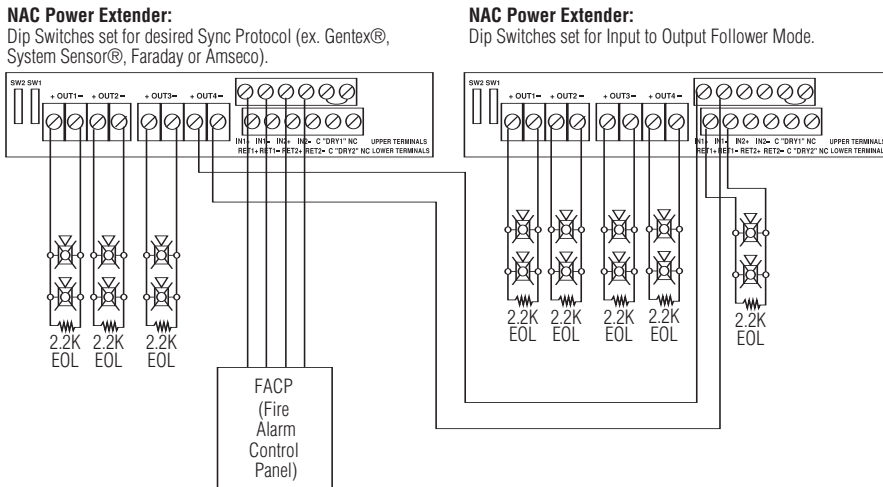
NAC Power Extender:
Dip Switches set for desired Sync Protocol (ex. Gentex®, System Sensor®, Faraday or Amseco).

SW2 SW1
+ OUT1 – + OUT2 – + OUT3 – + OUT4 –
IN1+ IN1– IN2+ IN2– C "DRY1" NC UPPER TERMINALS
RET1+ RET1– RET2+ RET2– C "DRY2" NC LOWER TERMINALS

2.2K EOL 2.2K EOL 2.2K EOL

FACP (Fire Alarm Control Panel)

NAC Power Extender:
Dip Switches set for Input to Output Follower Mode.

SW2 SW1
+ OUT1 – + OUT2 – + OUT3 – + OUT4 –
IN1+ IN1– IN2+ IN2– C "DRY1" NC UPPER TERMINALS
RET1+ RET1– RET2+ RET2– C "DRY2" NC LOWER TERMINALS

2.2K EOL 2.2K EOL 2.2K EOL 2.2K EOL 2.2K EOL